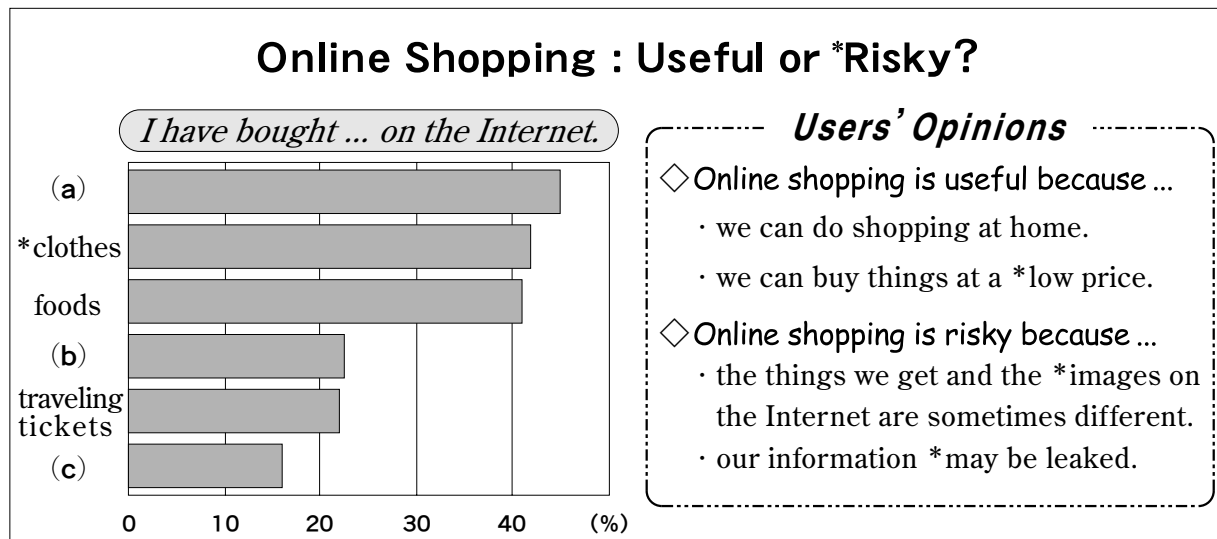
Online Shopping : Useful or *Risky?

I have bought ... on the Internet.

(a)
*clothes
foods
(b)
traveling tickets
(c)

0 10 20 30 40 (%)

Users' Opinions

◇Online shopping is useful because ...
· we can do shopping at home.
· we can buy things at a *low price.

◇Online shopping is risky because ...
· the things we get and the *images on the Internet are sometimes different.
· our information *may be leaked.